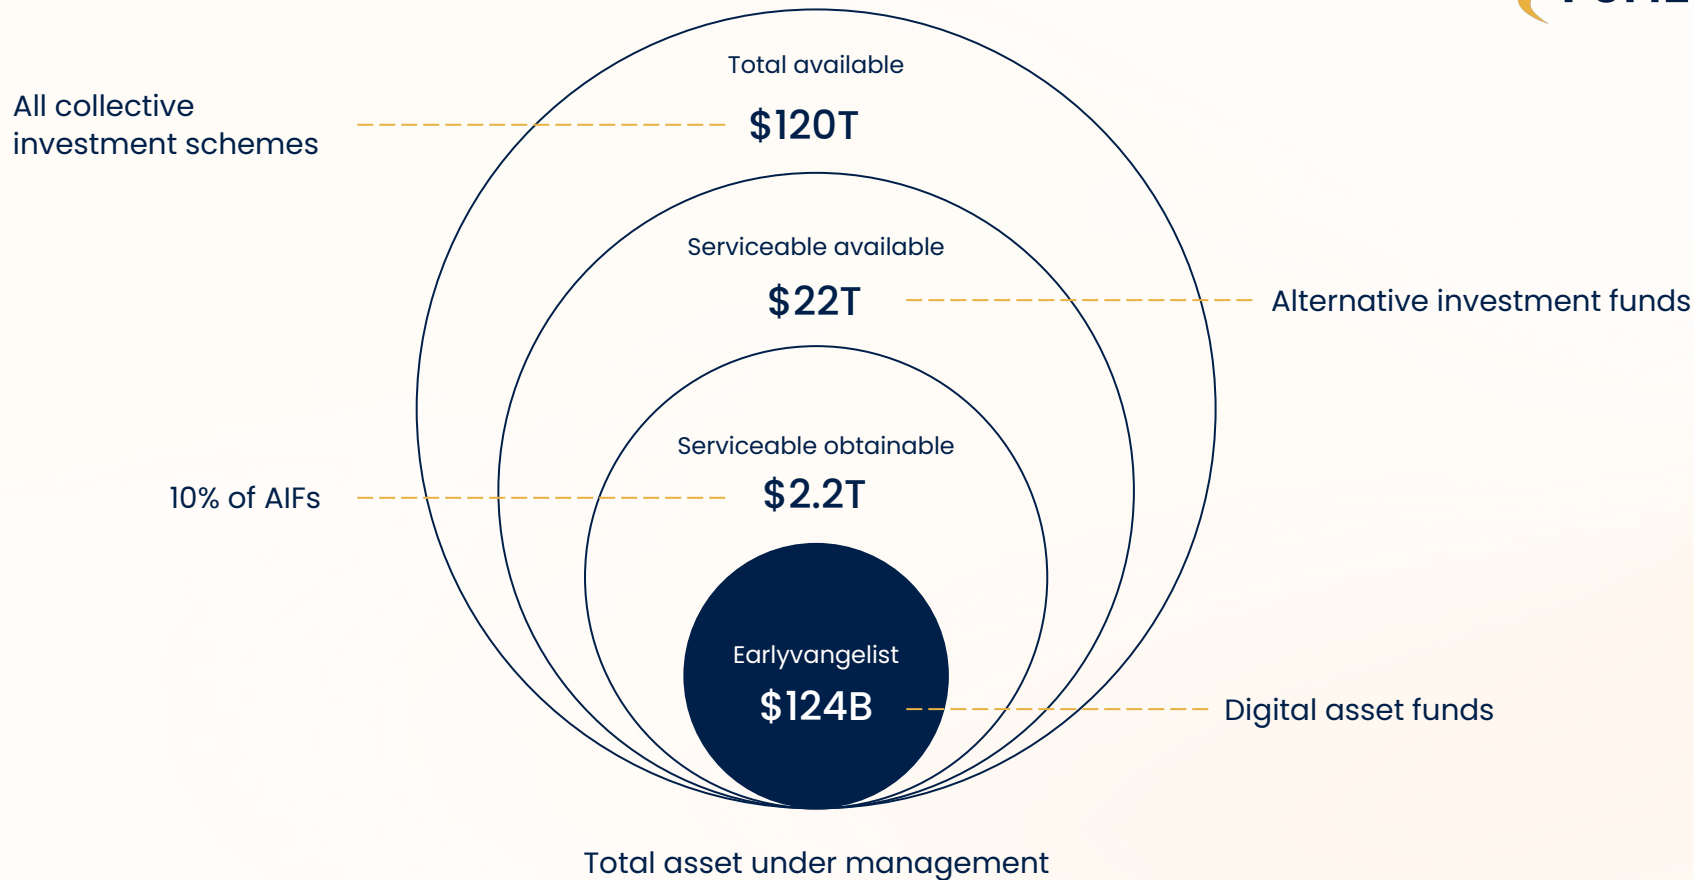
All collective investment schemes

Total available

$120T

Serviceable available

$22T

Alternative investment funds

Serviceable obtainable

10% of AIFs

$2.2T

Earlyvangelist

$124B

Digital asset funds

Total asset under management